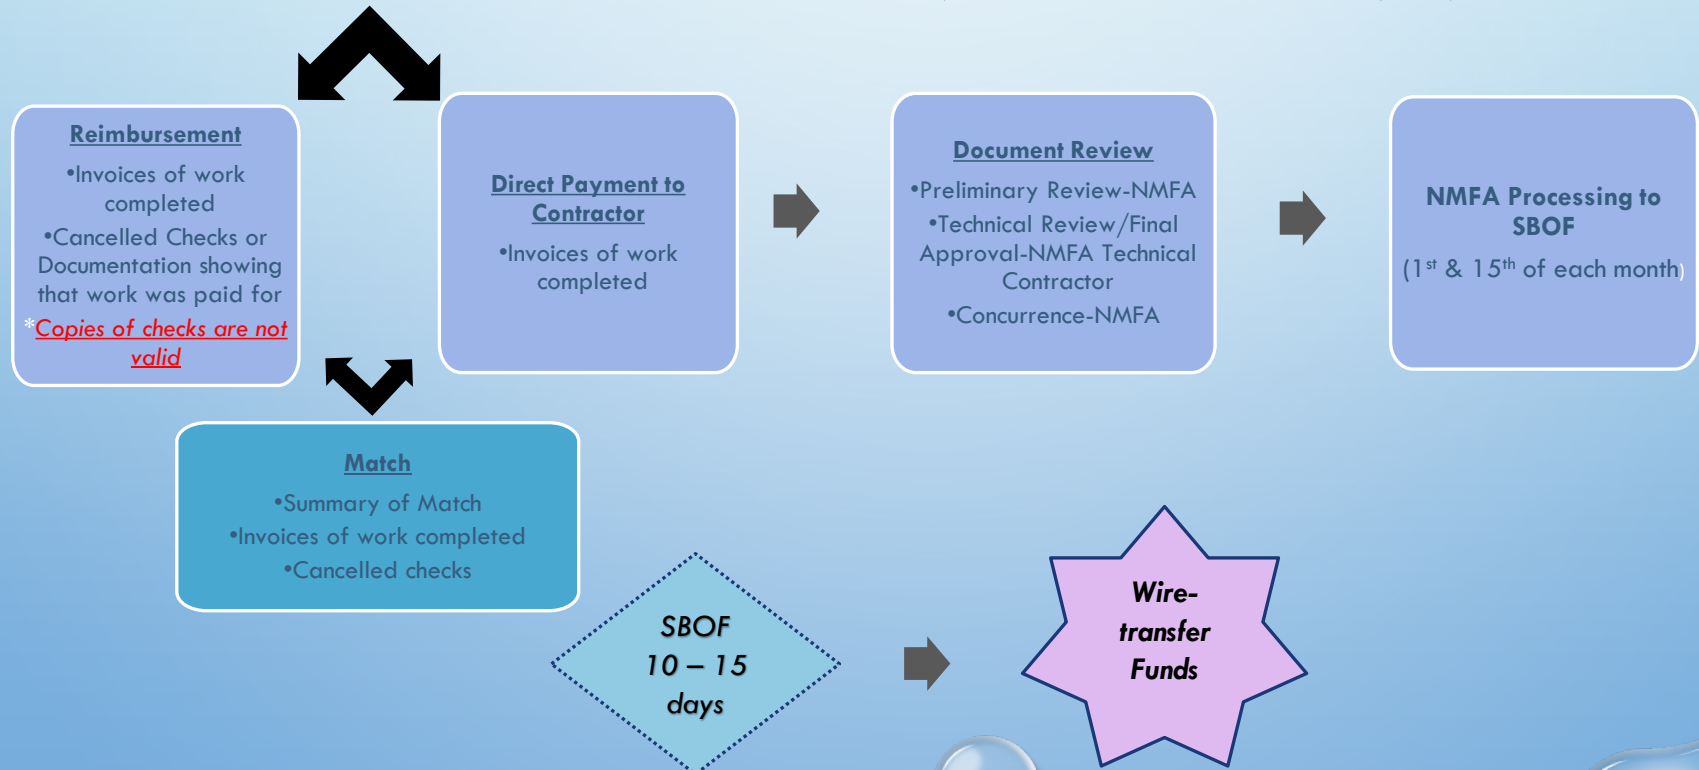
Reimbursement

•Invoices of work completed

•Cancelled Checks or Documentation showing that work was paid for

*Copies of checks are not valid

Direct Payment to Contractor

•Invoices of work completed

Document Review

•Preliminary Review-NMFA

•Technical Review/Final Approval-NMFA Technical Contractor

•Concurrence-NMFA

NMFA Processing to SBOF

(1$^{st}$ & 15$^{th}$ of each month)

Match

•Summary of Match

•Invoices of work completed

•Cancelled checks

SBOF 10 – 15 days

Wire-transfer Funds